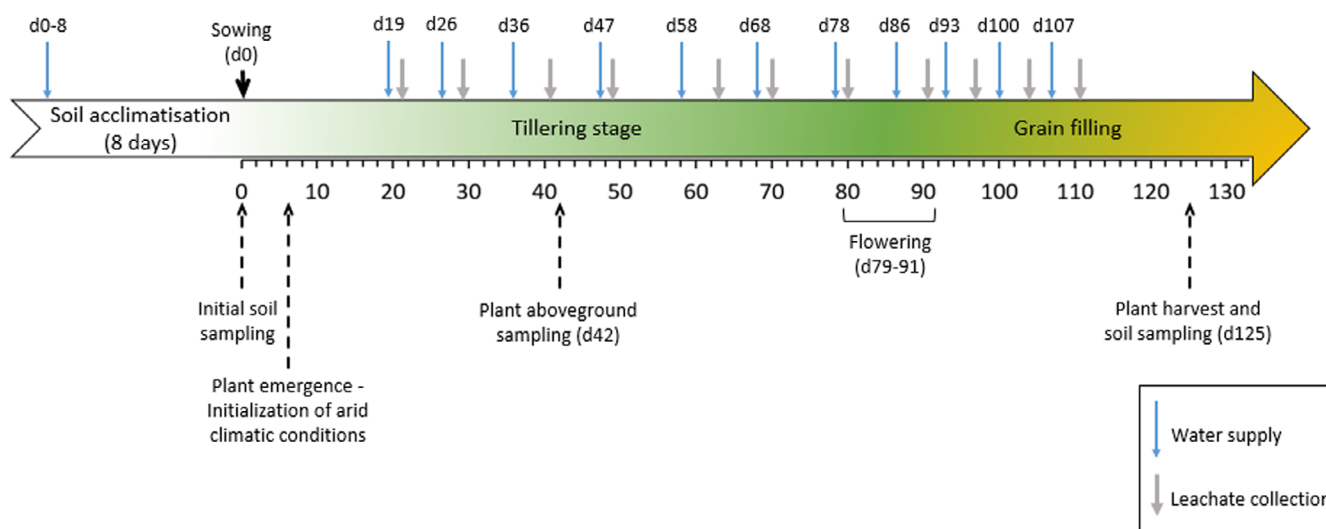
d0-8

Sowing
(d0)

d19 d26 d36 d47 d58 d68 d78 d86 d93 d100 d107

Soil acclimatisation
(8 days)

Tillering stage

Grain filling

0 10 20 30 40 50 60 70 80 90 100 110 120 130

Flowering
(d79-91)

Initial soil sampling

Plant emergence - Initialization of arid climatic conditions

Plant aboveground sampling (d42)

Plant harvest and soil sampling (d125)

Water supply

Leachate collection